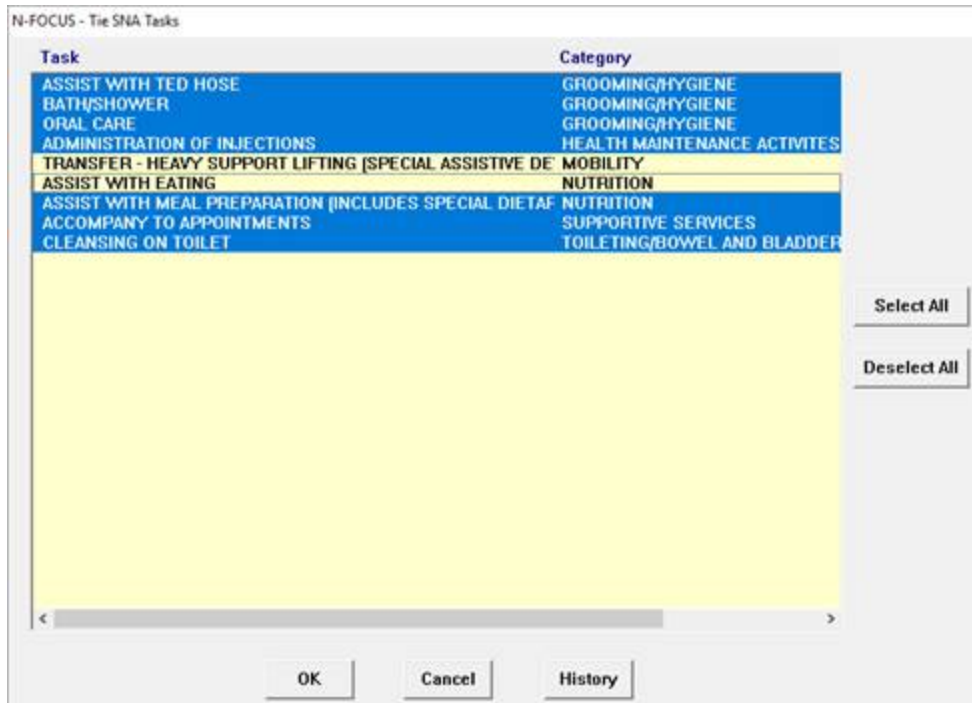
N-FOCUS - Tie SNA Tasks

| Task | Category |
|---|---|
| ASSIST WITH TED HOSE | GROOMING/HYGIENE |
| BATH/SHOWER | GROOMING/HYGIENE |
| ORAL CARE | GROOMING/HYGIENE |
| ADMINISTRATION OF INJECTIONS | HEALTH MAINTENANCE ACTIVITES |
| TRANSFER - HEAVY SUPPORT LIFTING [SPECIAL ASSISTIVE DE | MOBILITY |
| ASSIST WITH EATING | NUTRITION |
| ASSIST WITH MEAL PREPARATION [INCLUDES SPECIAL DIETAF | NUTRITION |
| ACCOMPANY TO APPOINTMENTS | SUPPORTIVE SERVICES |
| CLEANSING ON TOILET | TOILETING/BOWEL AND BLADDER |

Select All

Deselect All

OK

Cancel

History